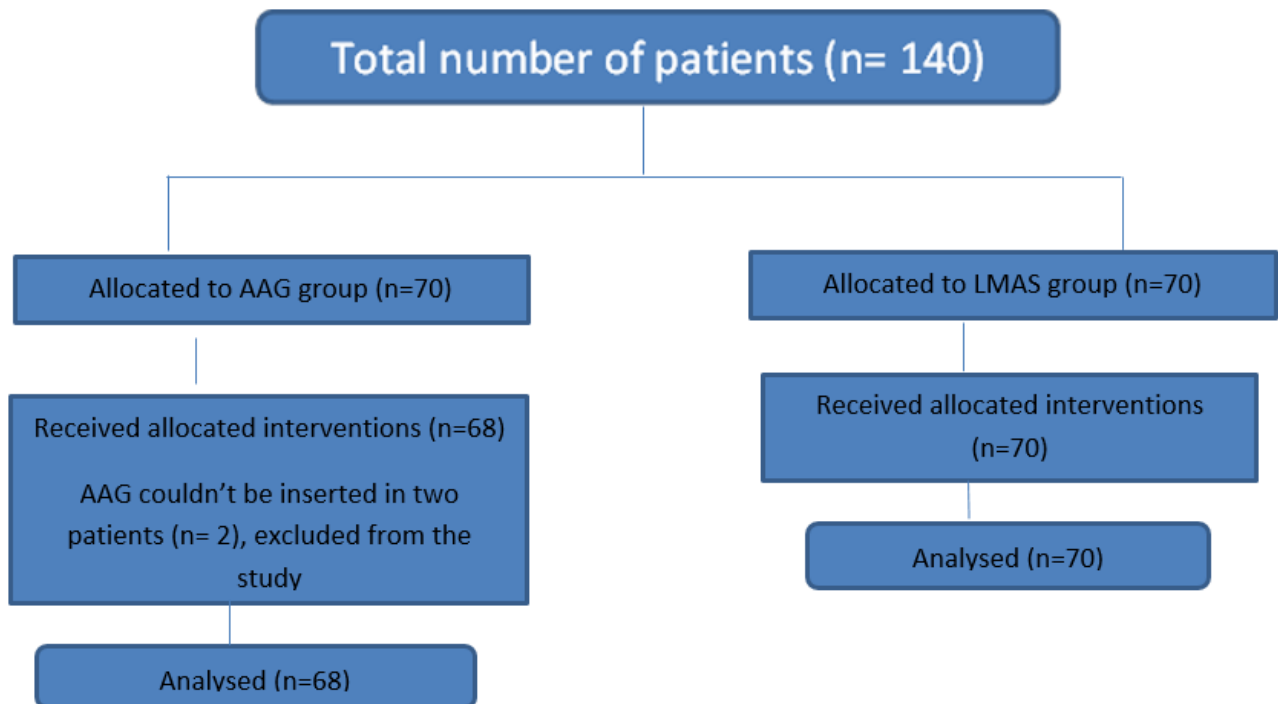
Total number of patients (n= 140)

Allocated to AAG group (n=70)

Allocated to LMAS group (n=70)

Received allocated interventions (n=68)

AAG couldn't be inserted in two patients (n= 2), excluded from the study

Received allocated interventions (n=70)

Analysed (n=70)

Analysed (n=68)